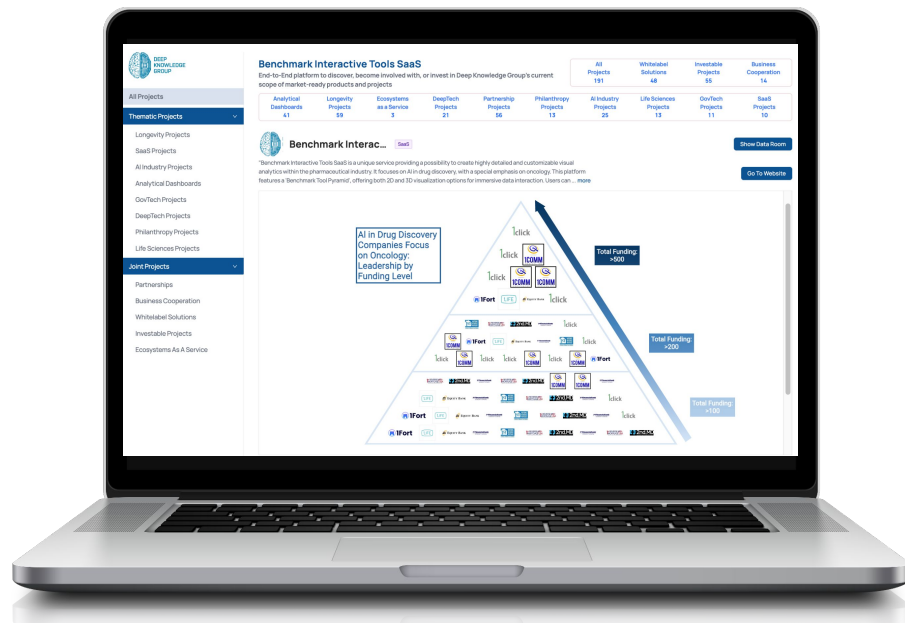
DEEP KNOWLEDGE GROUP

All Projects

Thematic Projects

Longevity Projects

SaaS Projects

AI Industry Projects

Analytical Dashboards

GovTech Projects

DeepTech Projects

Philanthropy Projects

Life Sciences Projects

Joint Projects

Partnerships

Business Cooperation

Whitelabel Solutions

Investable Projects

Ecosystems As A Service

Benchmark Interactive Tools SaaS

End-to-End platform to discover, become involved with, or invest in Deep Knowledge Group's current scope of market-ready products and projects

| All Projects | Whitelabel Solutions | Investable Projects | Business Cooperation |
|---|---|---|---|
| 191 | 48 | 55 | 14 |

| Analytical Dashboards | Longevity Projects | Ecosystems as a Service | DeepTech Projects | Partnership Projects | Philanthropy Projects | AI Industry Projects | Life Sciences Projects | GovTech Projects | SaaS Projects |
|---|---|---|---|---|---|---|---|---|---|
| 41 | 59 | 3 | 21 | 56 | 13 | 25 | 13 | 11 | 10 |

Benchmark Interac... SaaS

Show Data Room

"Benchmark Interactive Tools SaaS is a unique service providing a possibility to create highly detailed and customizable visual analytics within the pharmaceutical industry. It focuses on AI in drug discovery, with a special emphasis on oncology. This platform features a 'Benchmark Tool Pyramid', offering both 2D and 3D visualization options for immersive data interaction. Users can ... more

Go To Website

AI in Drug Discovery Companies Focus on Oncology: Leadership by Funding Level

Total Funding: >500

Total Funding: >200

Total Funding: >100

1click 1click 1click 1click 1COMM 1COMM 1COMM 1Fort LIFE